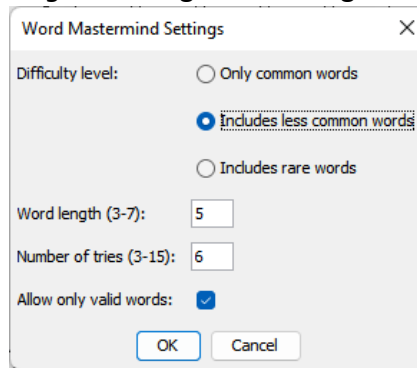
Word Mastermind Settings

X

Difficulty level:

Only common words

Includes less common words

Includes rare words

Word length (3-7): 5

Number of tries (3-15): 6

Allow only valid words:

OK

Cancel